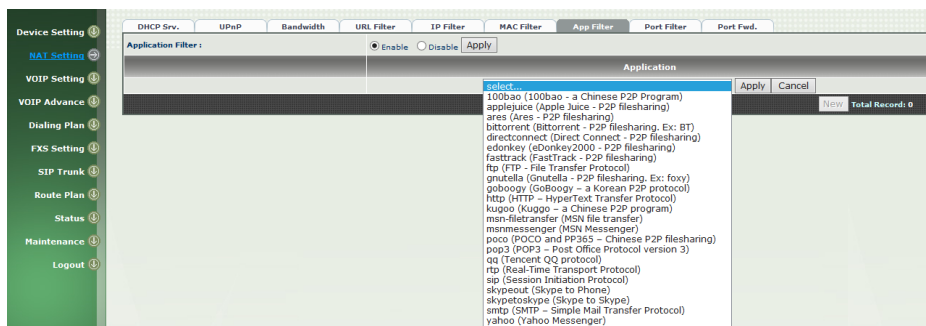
Device Setting
NAT Setting
VOIP Setting
VOIP Advance
Dialing Plan
FXS Setting
SIP Trunk
Route Plan
Status
Maintenance
Logout

DHCP Srv. | UPnP | Bandwidth | URL Filter | IP Filter | MAC Filter | App Filter | Port Filter | Port Fwd.

Application Filter : Enable Disable Apply

Application

Apply Cancel

New Total Record: 0

select...
100bao (100bao - a Chinese P2P Program)
applejuice (Apple Juice - P2P filesharing)
ares (Ares - P2P filesharing)
bittorrent (Bittorrent - P2P filesharing. Ex: BT)
directconnect (Direct Connect - P2P filesharing)
edonkey (eDonkey2000 - P2P filesharing)
fasttrack (FastTrack - P2P filesharing)
ftp (FTP - File Transfer Protocol)
gnutella (Gnutella - P2P filesharing. Ex: foxy)
goboogy (GoBoogy – a Korean P2P protocol)
http (HTTP – HyperText Transfer Protocol)
kugoo (Kuggo – a Chinese P2P program)
msn-filetransfer (MSN file transfer)
msnmessenger (MSN Messenger)
poco (POCO and PP365 – Chinese P2P filesharing)
pop3 (POP3 – Post Office Protocol version 3)
qq (Tencent QQ protocol)
rtp (Real-Time Transport Protocol)
sip (Session Initiation Protocol)
skypeout (Skype to Phone)
skypetoskype (Skype to Skype)
smtp (SMTP – Simple Mail Transfer Protocol)
yahoo (Yahoo Messenger)